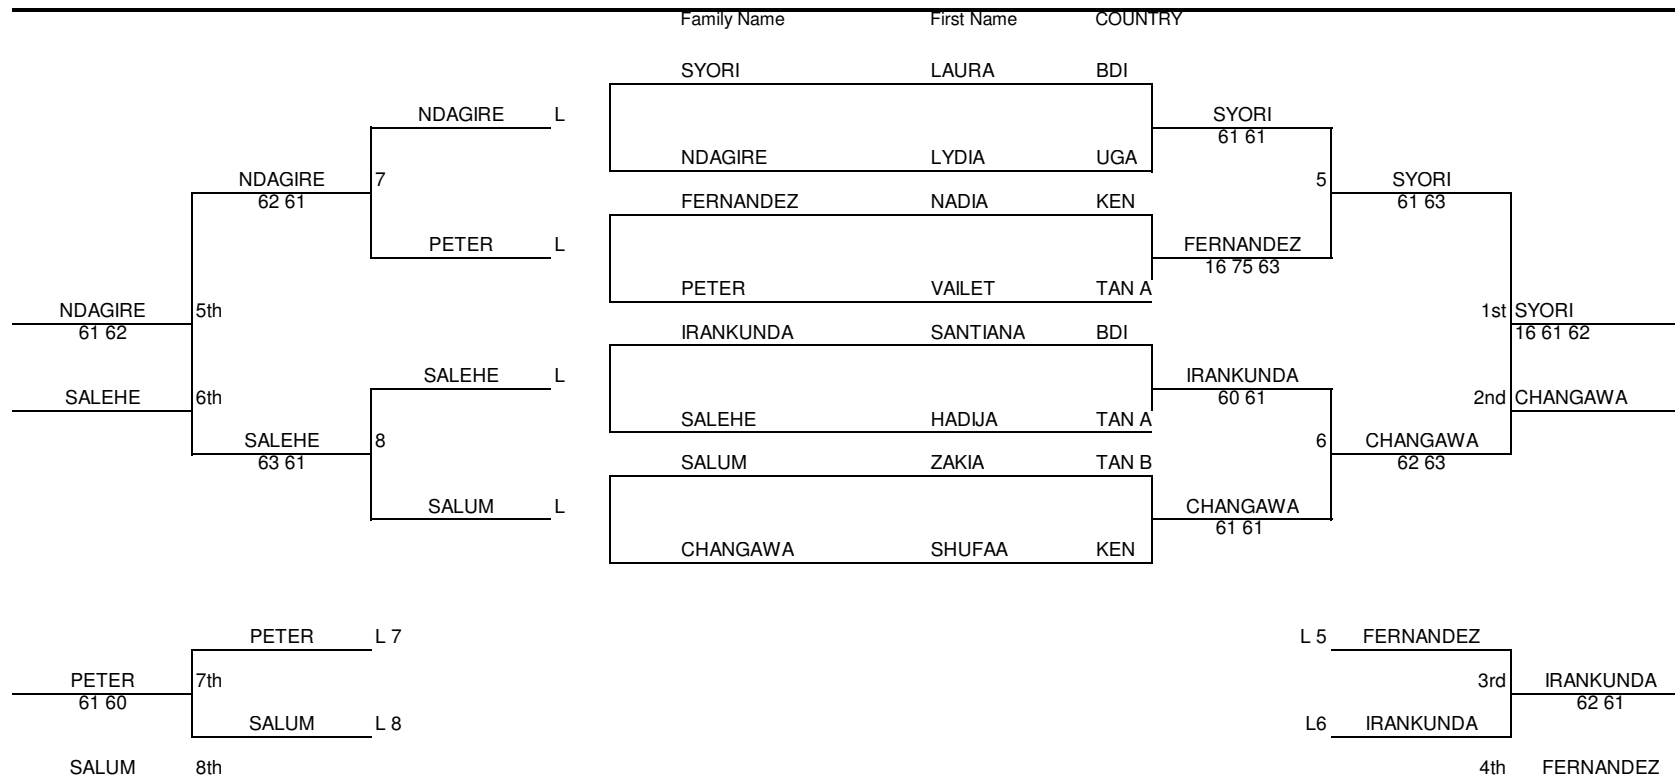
Family Name First Name COUNTRY

SYORI LAURA BDI

NDAGIRE LYDIA UGA

FERNANDEZ NADIA KEN

PETER VAILET TAN A

IRANKUNDA SANTIANA BDI

SALEHE HADIJA TAN A

SALUM ZAKIA TAN B

CHANGAWA SHUFAA KEN

SYORI
61 61

FERNANDEZ
16 75 63

IRANKUNDA
60 61

CHANGAWA
61 61

5 SYORI
61 63

6 CHANGAWA
62 63

1st SYORI
16 61 62

2nd CHANGAWA

NDAGIRE L

PETER L

SALEHE L

SALUM L

NDAGIRE
62 61
7

SALEHE
63 61
8

NDAGIRE
61 62
5th

SALEHE 6th

PETER L 7

SALUM L 8

PETER
61 60
7th

SALUM 8th

L 5 FERNANDEZ

L6 IRANKUNDA

3rd IRANKUNDA
62 61

4th FERNANDEZ